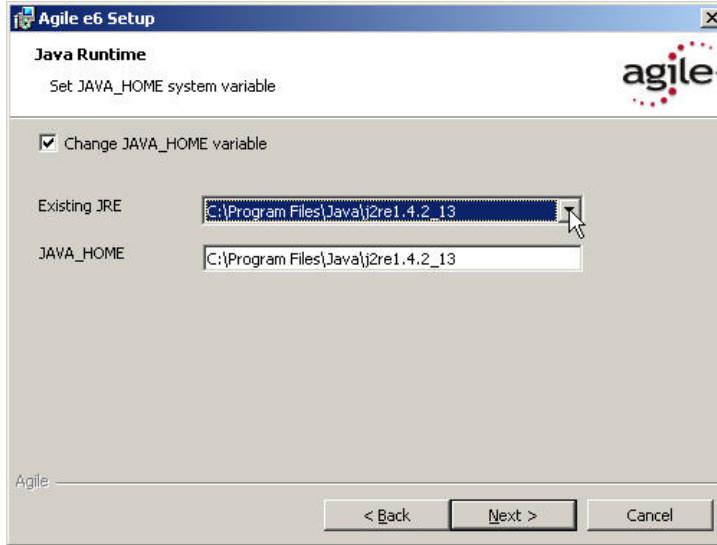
Agile e6 Setup

Java Runtime

Set JAVA_HOME system variable

agile

Change JAVA_HOME variable

Existing JRE C:\Program Files\Java\j2re1.4.2_13

JAVA_HOME C:\Program Files\Java\j2re1.4.2_13

Agile

< Back

Next >

Cancel